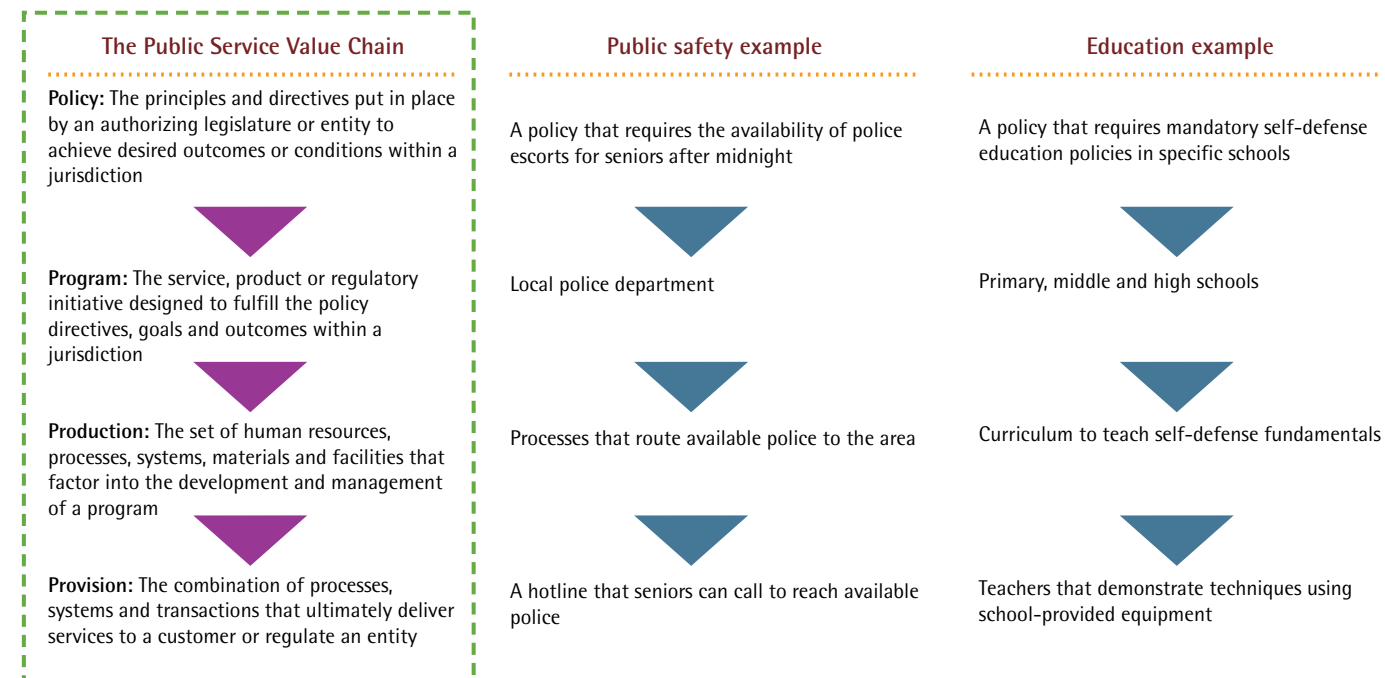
The Public Service Value Chain

Policy: The principles and directives put in place by an authorizing legislature or entity to achieve desired outcomes or conditions within a jurisdiction

Program: The service, product or regulatory initiative designed to fulfill the policy directives, goals and outcomes within a jurisdiction

Production: The set of human resources, processes, systems, materials and facilities that factor into the development and management of a program

Provision: The combination of processes, systems and transactions that ultimately deliver services to a customer or regulate an entity

Public safety example

A policy that requires the availability of police escorts for seniors after midnight

Local police department

Processes that route available police to the area

A hotline that seniors can call to reach available police

Education example

A policy that requires mandatory self-defense education policies in specific schools

Primary, middle and high schools

Curriculum to teach self-defense fundamentals

Teachers that demonstrate techniques using school-provided equipment